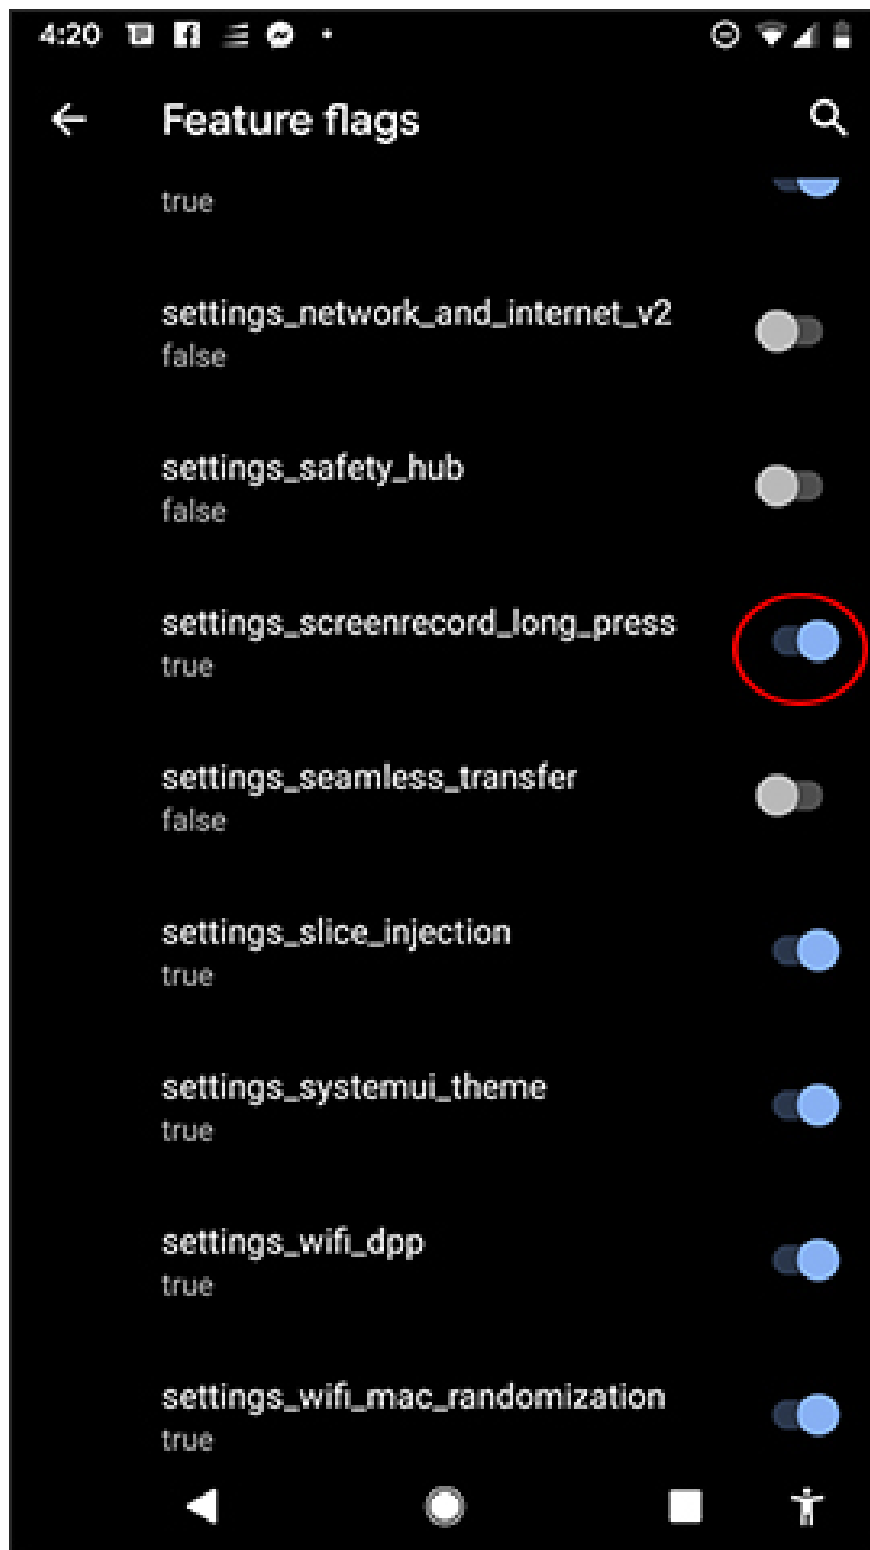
4:20

Feature flags

true

settings_network_and_internet_v2
false

settings_safety_hub
false

settings_screenrecord_long_press
true

settings_seamless_transfer
false

settings_slice_injection
true

settings_systemui_theme
true

settings_wifi_dpp
true

settings_wifi_mac_randomization
true